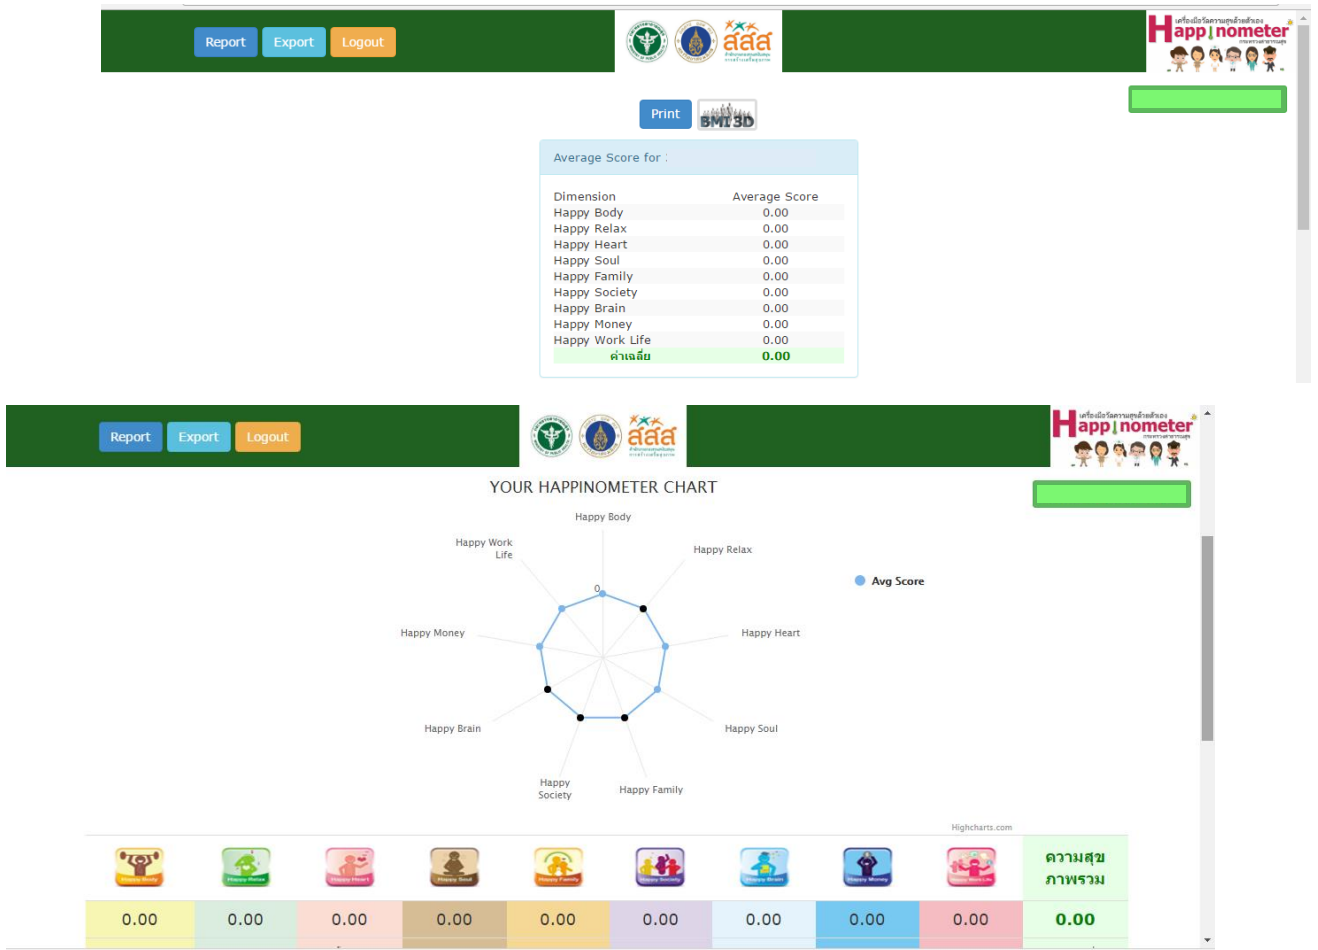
Report Export Logout

สสส

Happinometer

Print BMI 3D

Average Score for :

| Dimension | Average Score |
|---|---|
| Happy Body | 0.00 |
| Happy Relax | 0.00 |
| Happy Heart | 0.00 |
| Happy Soul | 0.00 |
| Happy Family | 0.00 |
| Happy Society | 0.00 |
| Happy Brain | 0.00 |
| Happy Money | 0.00 |
| Happy Work Life | 0.00 |
| ค่าเฉลี่ย | 0.00 |

Report Export Logout

สสส

Happinometer

YOUR HAPPINOMETER CHART

Happy Body
Happy Relax
Happy Heart
Happy Soul
Happy Family
Happy Society
Happy Brain
Happy Money
Happy Work Life
0

Avg Score

Highcharts.com

| Happy Body | Happy Relax | Happy Heart | Happy Soul | Happy Family | Happy Society | Happy Brain | Happy Money | Happy Work Life | ความสุขภาพรวม |
|---|---|---|---|---|---|---|---|---|---|
| 0.00 | 0.00 | 0.00 | 0.00 | 0.00 | 0.00 | 0.00 | 0.00 | 0.00 | 0.00 |